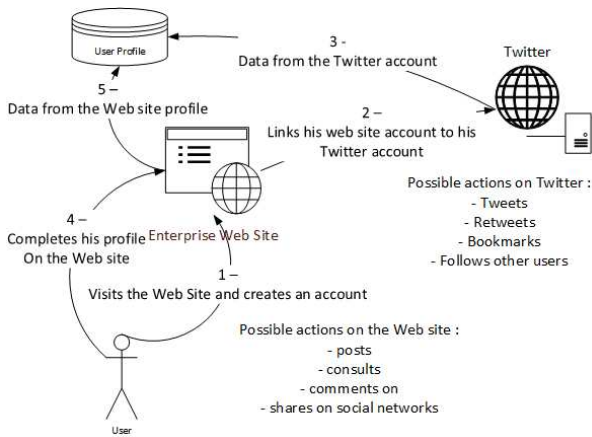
User Profile

3 -
Data from the Twitter account

Twitter

5 –
Data from the Web site profile

2 –
Links his web site account to his Twitter account

Possible actions on Twitter :
- Tweets
- Retweets
- Bookmarks
- Follows other users

4 –
Completes his profile On the Web site

Enterprise Web Site

1 –
Visits the Web Site and creates an account

Possible actions on the Web site :
- posts
- consults
- comments on
- shares on social networks

User